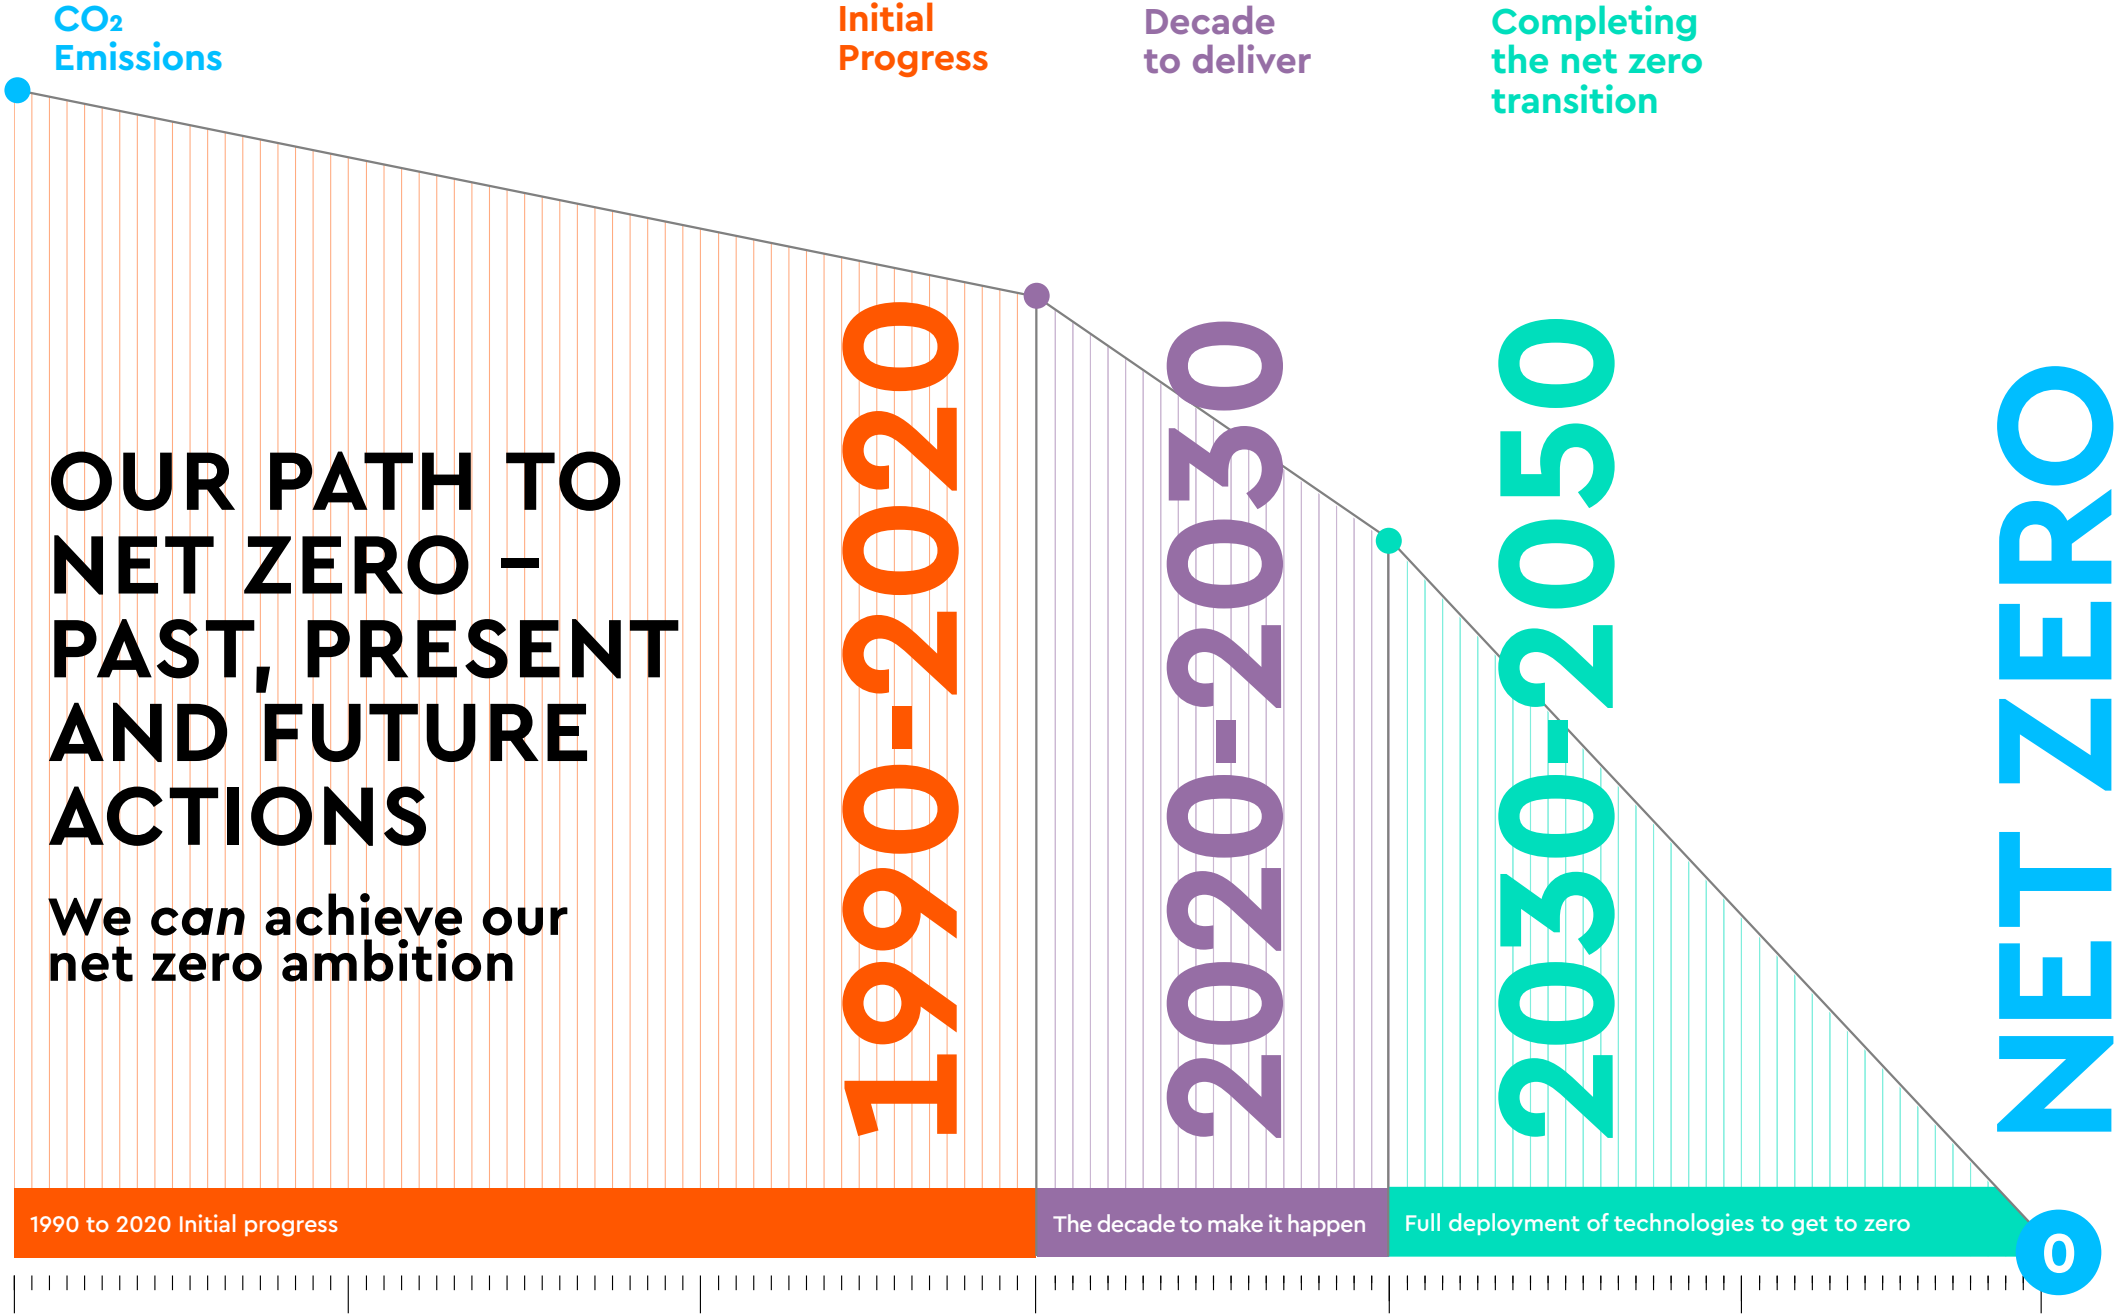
$CO_2$ Emissions

Initial Progress

Decade to deliver

Completing the net zero transition

OUR PATH TO NET ZERO – PAST, PRESENT AND FUTURE ACTIONS

We *can* achieve our net zero ambition

1990-2020

2020-2030

2030-2050

NET ZERO

1990 to 2020 Initial progress

The decade to make it happen

Full deployment of technologies to get to zero

0